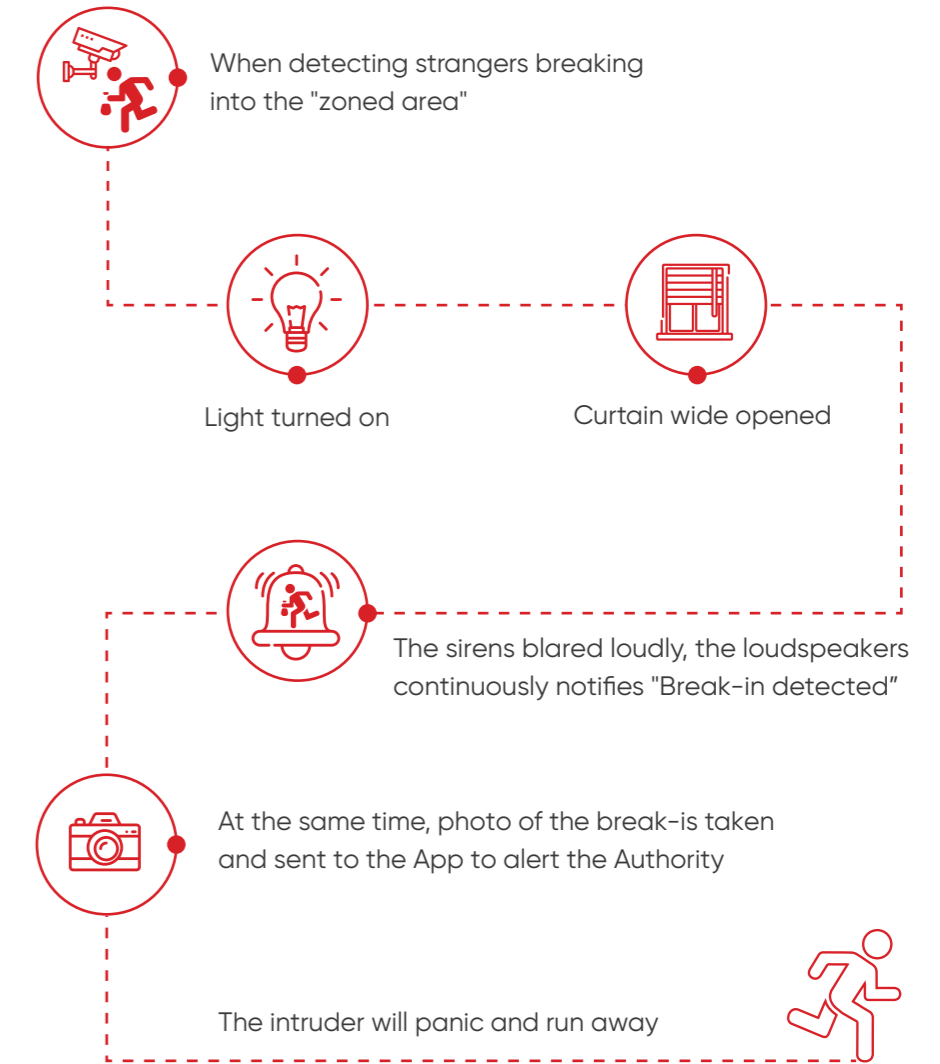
When detecting strangers breaking into the "zoned area"

Light turned on

Curtain wide opened

The sirens blared loudly, the loudspeakers continuously notifies "Break-in detected"

At the same time, photo of the break-is taken and sent to the App to alert the Authority

The intruder will panic and run away